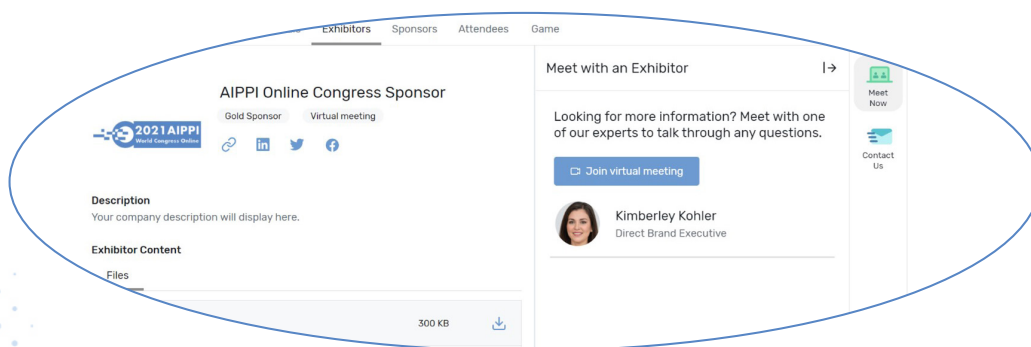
Exhibitors Sponsors Attendees Game

AIPPI Online Congress Sponsor

Gold Sponsor Virtual meeting

2021 AIPPI World Congress Online

Description

Your company description will display here.

Exhibitor Content

Files

300 KB

Meet with an Exhibitor

Looking for more information? Meet with one of our experts to talk through any questions.

Join virtual meeting

Kimberley Kohler

Direct Brand Executive

Meet Now

Contact Us